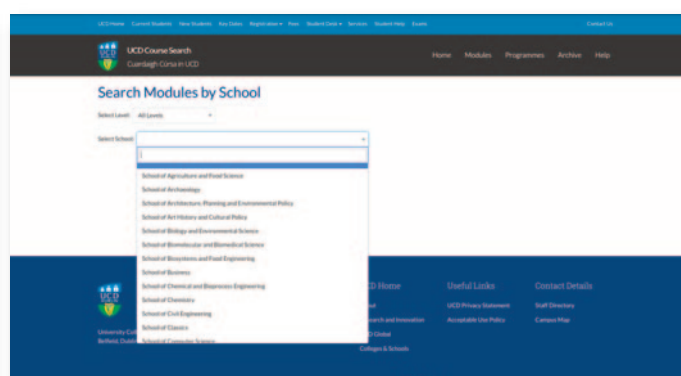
UCD Home Current Students New Students Key Dates Registration ▾ Fees Student Desk ▾ Services Student Help Exams Contact Us

UCD Course Search
Cuardach Cúrsa in UCD

Home Modules Programmes Archive Help

Search Modules by School

Select Level: All Levels

Select School:

School of Agriculture and Food Science
School of Archaeology
School of Architecture, Planning and Environmental Policy
School of Art History and Cultural Policy
School of Biology and Environmental Science
School of Biomolecular and Biomedical Science
School of Biosystems and Food Engineering
School of Business
School of Chemical and Bioprocess Engineering
School of Chemistry
School of Civil Engineering
School of Classics
School of Computer Science

UCD
University Col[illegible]
Belfield, Dubli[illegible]

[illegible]CD Home
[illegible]ut
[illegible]earch and Innovation
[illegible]D Global
Colleges & Schools

Useful Links
UCD Privacy Statement
Acceptable Use Policy

Contact Details
Staff Directory
Campus Map